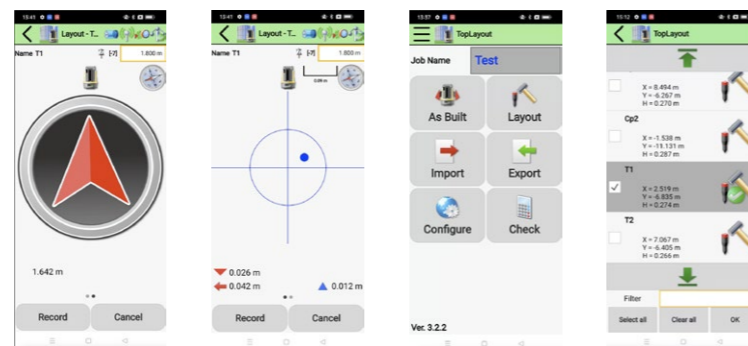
15:41

Layout - T...

Name T1

1.800 m

1.642 m

Record

Cancel

15:41

Layout - T...

Name T1

1.800 m

0.026 m

0.042 m

0.012 m

Record

Cancel

13:57

TopLayout

Job Name

Test

As Built

Layout

Import

Export

Configure

Check

Ver. 3.2.2

15:12

TopLayout

X = 8.494 m
Y = -6.267 m
H = 0.270 m

Cp2

X = -1.538 m
Y = -19.131 m
H = 0.287 m

T1

X = 2.519 m
Y = -6.835 m
H = 0.274 m

T2

X = 7.067 m
Y = -6.405 m
H = 0.266 m

Filter

Select all

Clear all

OK